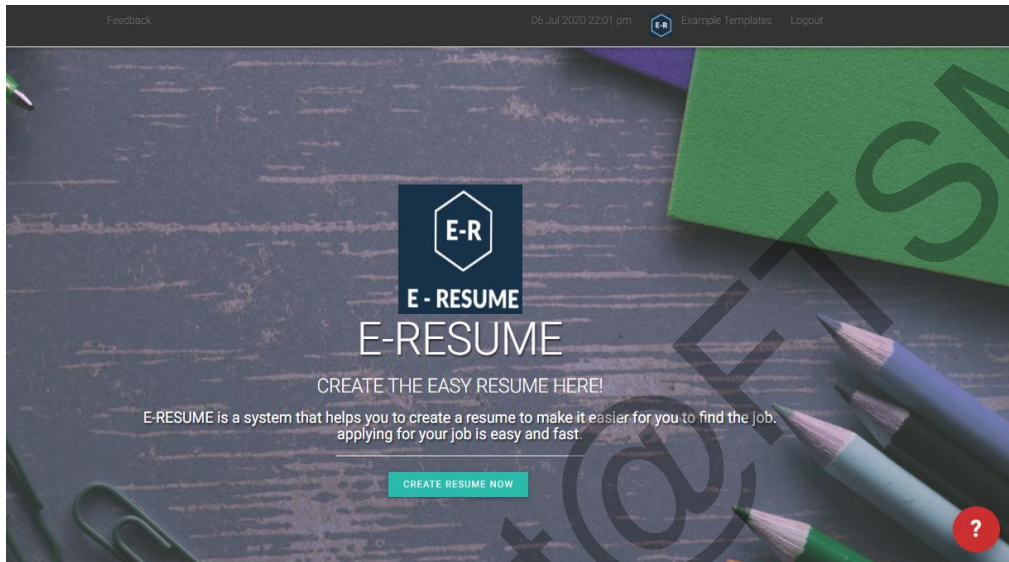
Feedback 06 Jul 2020 22:01 pm E-R Example Templates Logout

E-R
E - RESUME

E-RESUME

CREATE THE EASY RESUME HERE!

E-RESUME is a system that helps you to create a resume to make it easier for you to find the job. applying for your job is easy and fast.

CREATE RESUME NOW

?